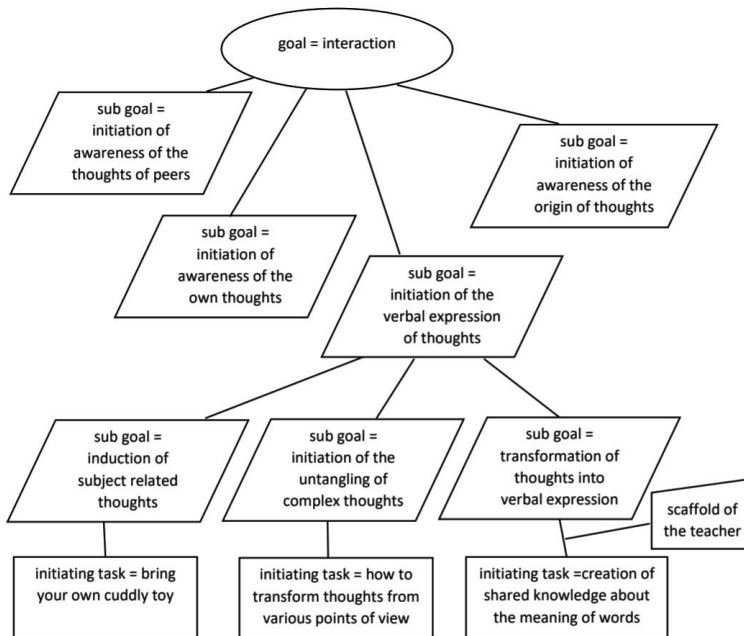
goal = interaction

sub goal = initiation of awareness of the thoughts of peers

sub goal = initiation of awareness of the own thoughts

sub goal = initiation of the verbal expression of thoughts

sub goal = initiation of awareness of the origin of thoughts

sub goal = induction of subject related thoughts

sub goal = initiation of the untangling of complex thoughts

sub goal = transformation of thoughts into verbal expression

scaffold of the teacher

initiating task = bring your own cuddly toy

initiating task = how to transform thoughts from various points of view

initiating task =creation of shared knowledge about the meaning of words